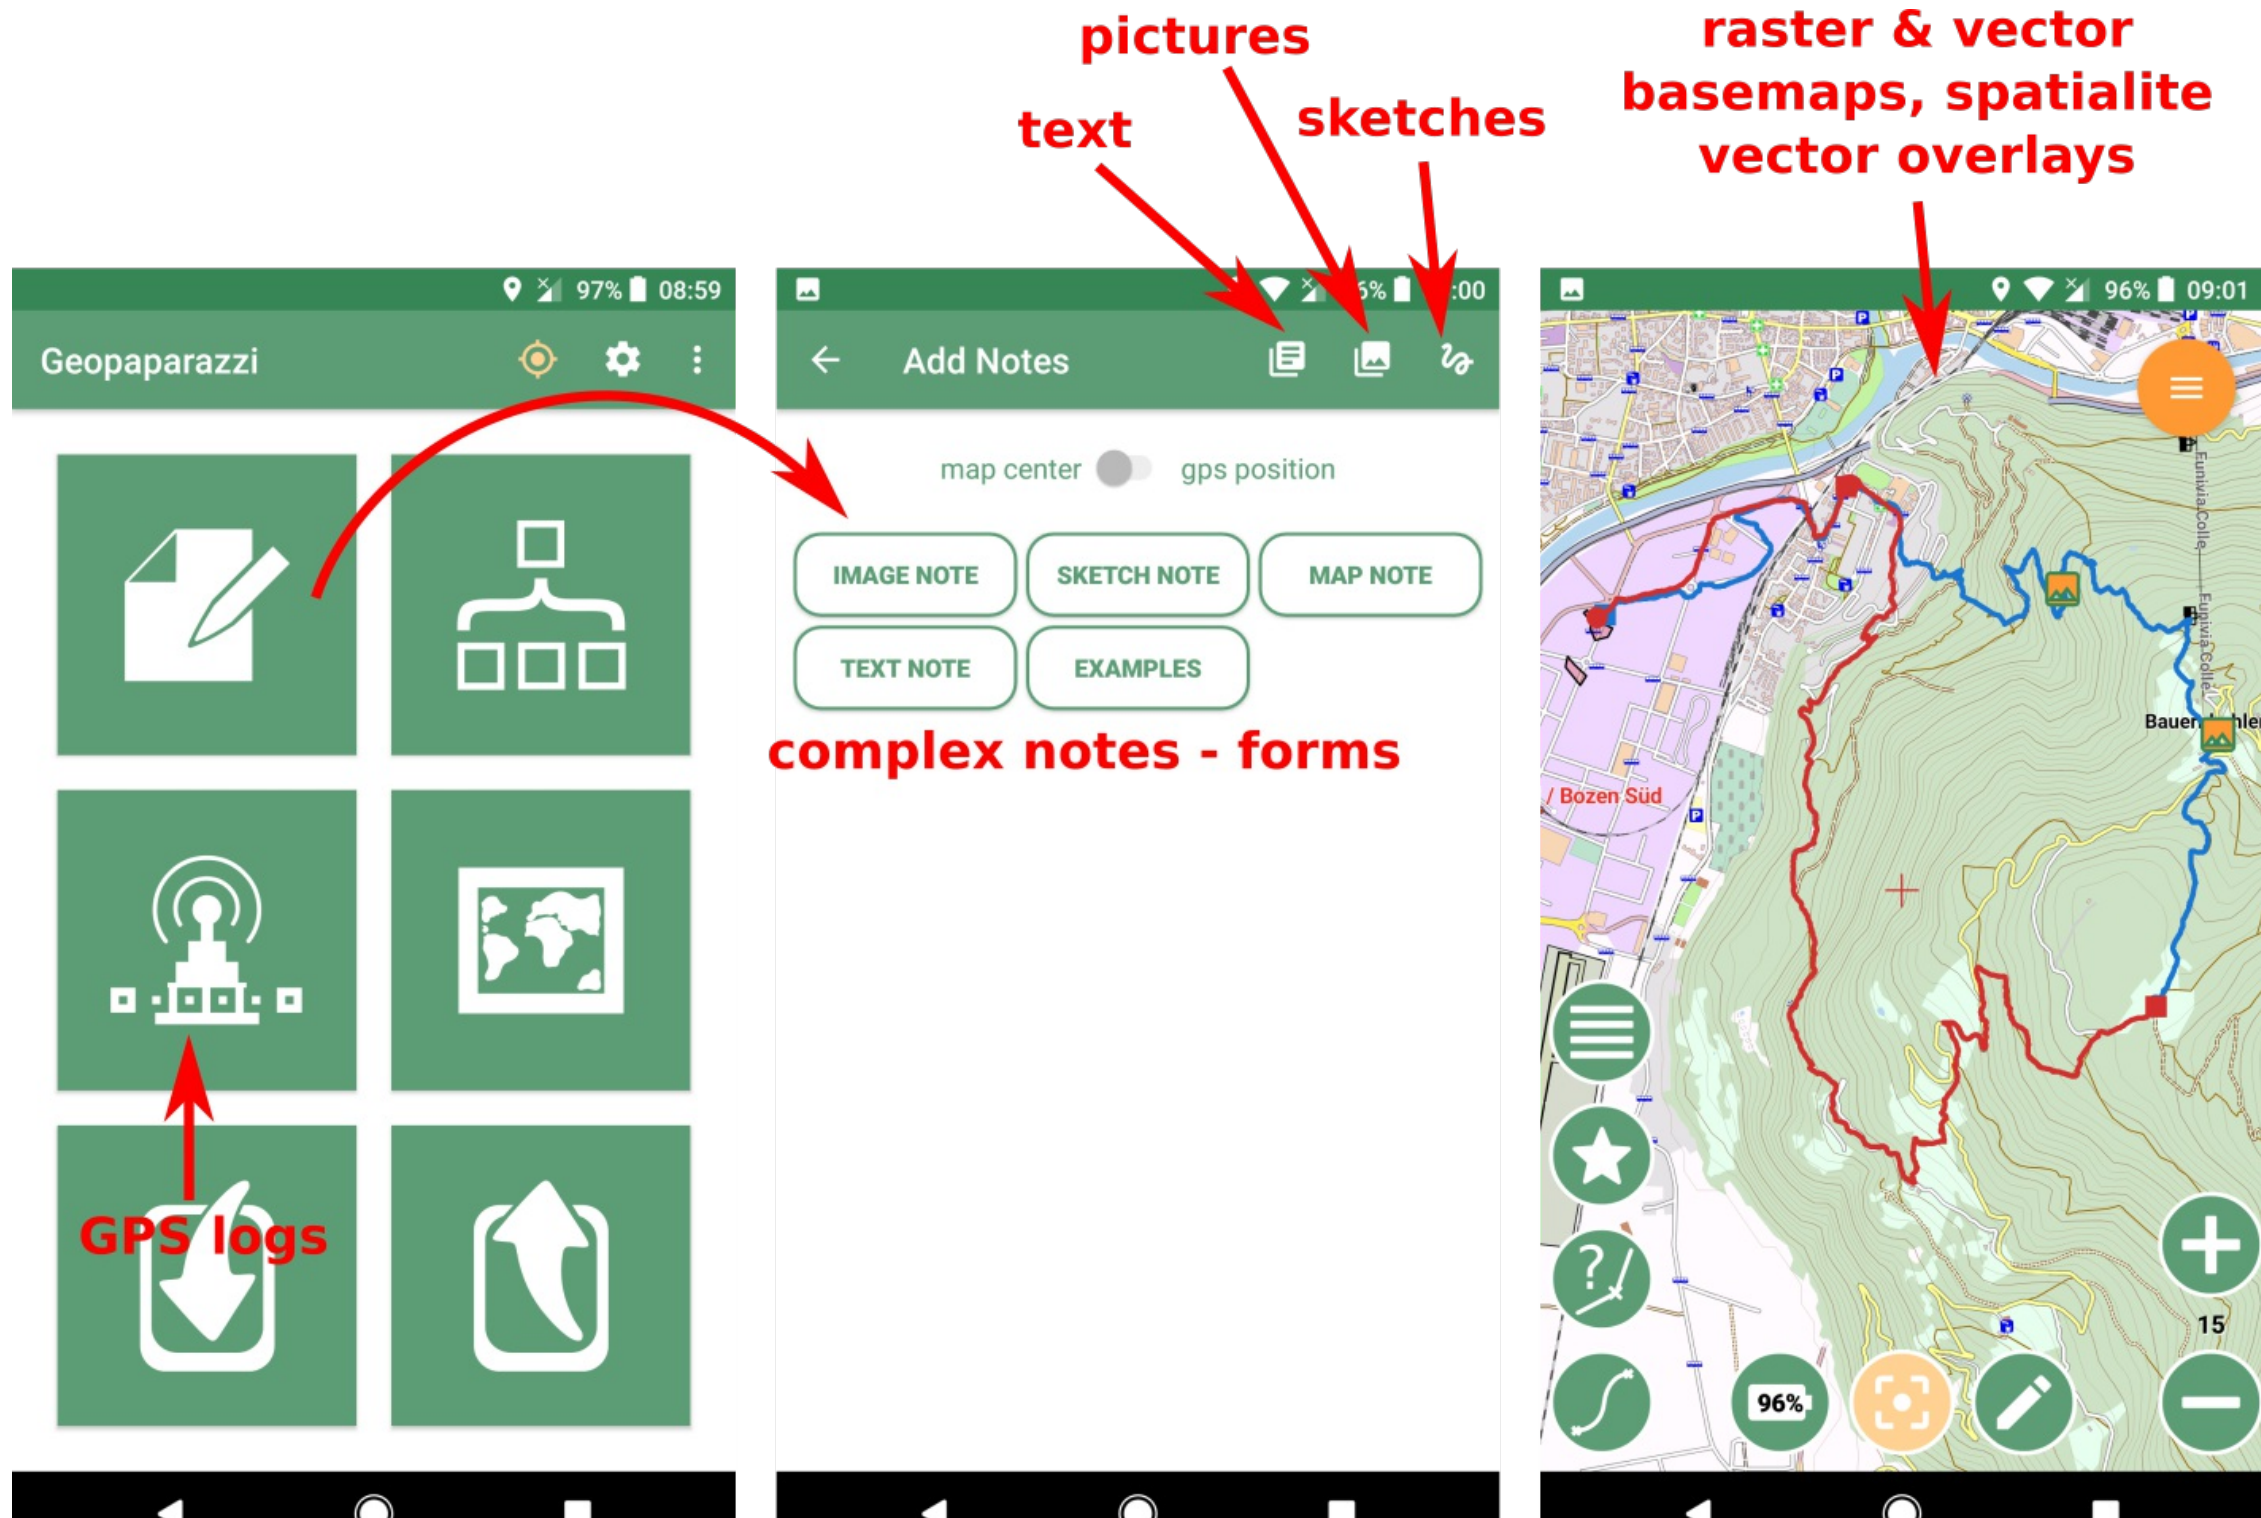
pictures

text

sketches

raster & vector basemaps, spatialite vector overlays

97% 08:59

Geopaparazzi

GPS logs

5% :00

Add Notes

map center gps position

IMAGE NOTE

SKETCH NOTE

MAP NOTE

TEXT NOTE

EXAMPLES

complex notes - forms

96% 09:01

Funivia Colle

Funivia Colle

Bauer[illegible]hler

/ Bozen Süd

15

96%